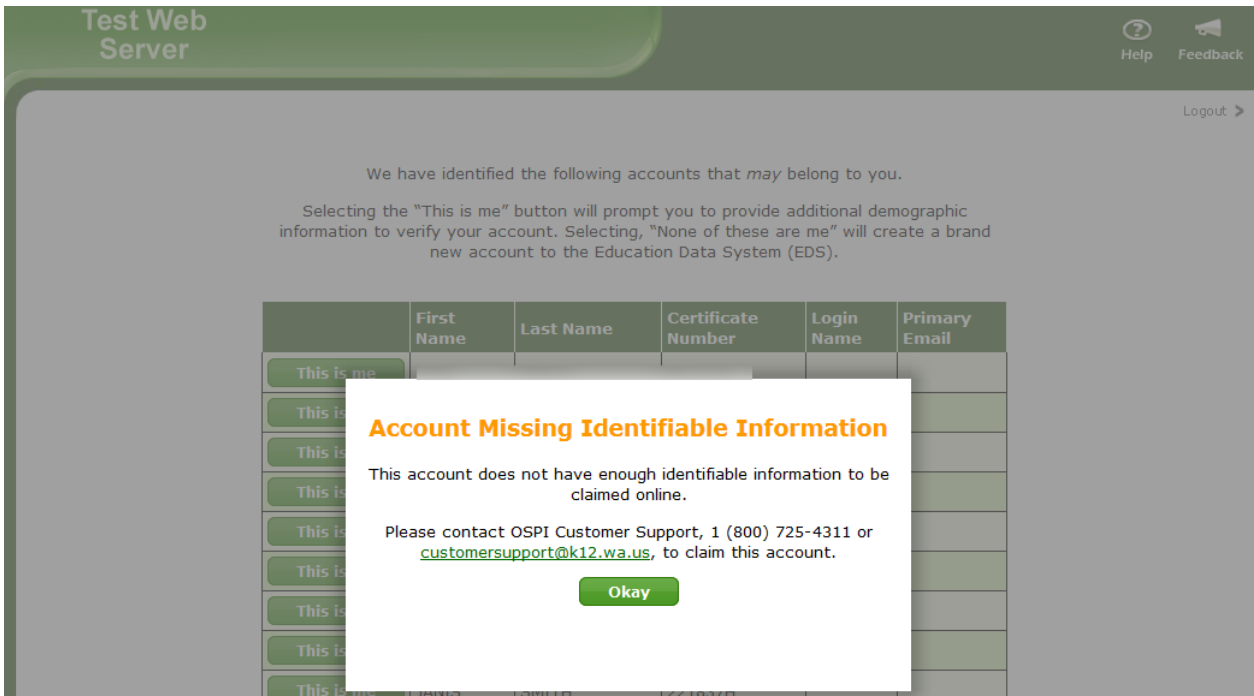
Test Web Server

Help Feedback

Logout >

We have identified the following accounts that *may* belong to you.

Selecting the "This is me" button will prompt you to provide additional demographic information to verify your account. Selecting, "None of these are me" will create a brand new account to the Education Data System (EDS).

| | First Name | Last Name | Certificate Number | Login Name | Primary Email |
|---|---|---|---|---|---|
| This is me | | | | | |
| This is | | | | | |
| This is | | | | | |
| This is | | | | | |
| This is | | | | | |
| This is | | | | | |
| This is | | | | | |
| This is | | | | | |
| This is me | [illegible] | SMITH | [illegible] | | |

Account Missing Identifiable Information

This account does not have enough identifiable information to be claimed online.

Please contact OSPI Customer Support, 1 (800) 725-4311 or customersupport@k12.wa.us, to claim this account.

Okay